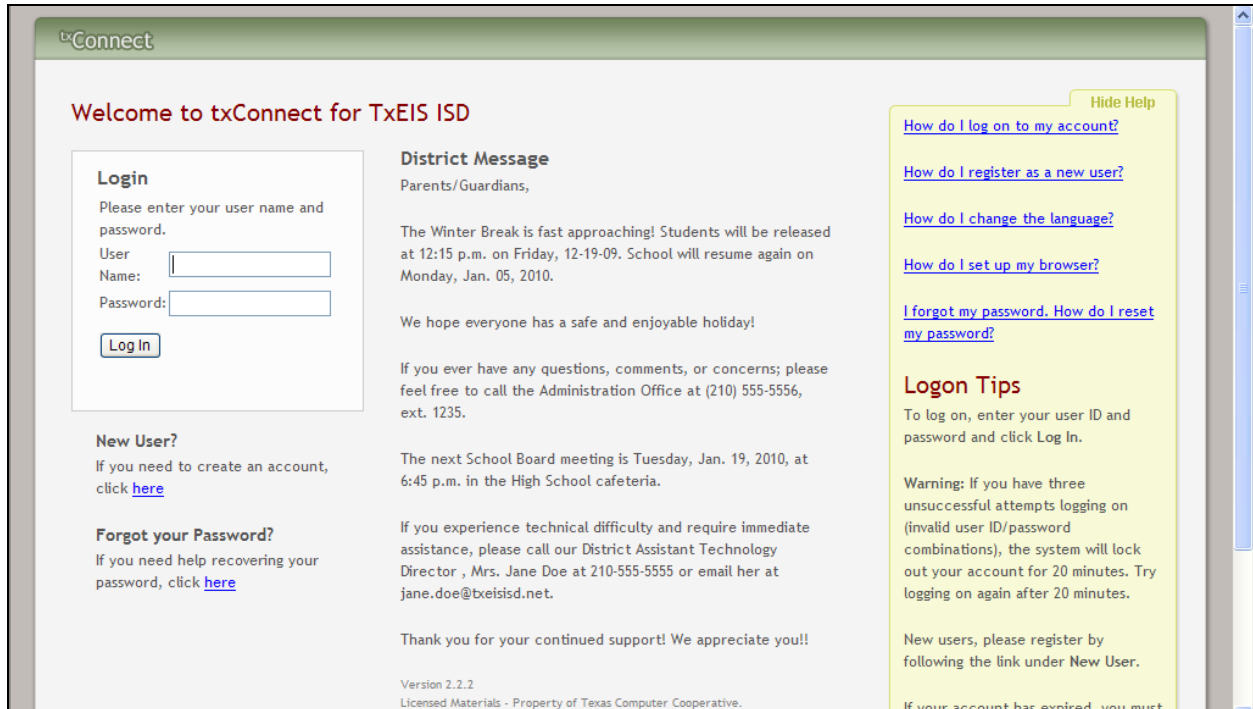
txConnect

Welcome to txConnect for TxEIS ISD

Login
Please enter your user name and password.
User Name:
Password:
Log In

New User?
If you need to create an account, click here

Forgot your Password?
If you need help recovering your password, click here

District Message
Parents/Guardians,

The Winter Break is fast approaching! Students will be released at 12:15 p.m. on Friday, 12-19-09. School will resume again on Monday, Jan. 05, 2010.

We hope everyone has a safe and enjoyable holiday!

If you ever have any questions, comments, or concerns; please feel free to call the Administration Office at (210) 555-5556, ext. 1235.

The next School Board meeting is Tuesday, Jan. 19, 2010, at 6:45 p.m. in the High School cafeteria.

If you experience technical difficulty and require immediate assistance, please call our District Assistant Technology Director , Mrs. Jane Doe at 210-555-5555 or email her at jane.doe@txeisisd.net.

Thank you for your continued support! We appreciate you!!

Version 2.2.2
Licensed Materials - Property of Texas Computer Cooperative.

Hide Help
How do I log on to my account?

How do I register as a new user?

How do I change the language?

How do I set up my browser?

I forgot my password. How do I reset my password?

Logon Tips
To log on, enter your user ID and password and click Log In.

Warning: If you have three unsuccessful attempts logging on (invalid user ID/password combinations), the system will lock out your account for 20 minutes. Try logging on again after 20 minutes.

New users, please register by following the link under New User.

If your account has expired, you must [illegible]